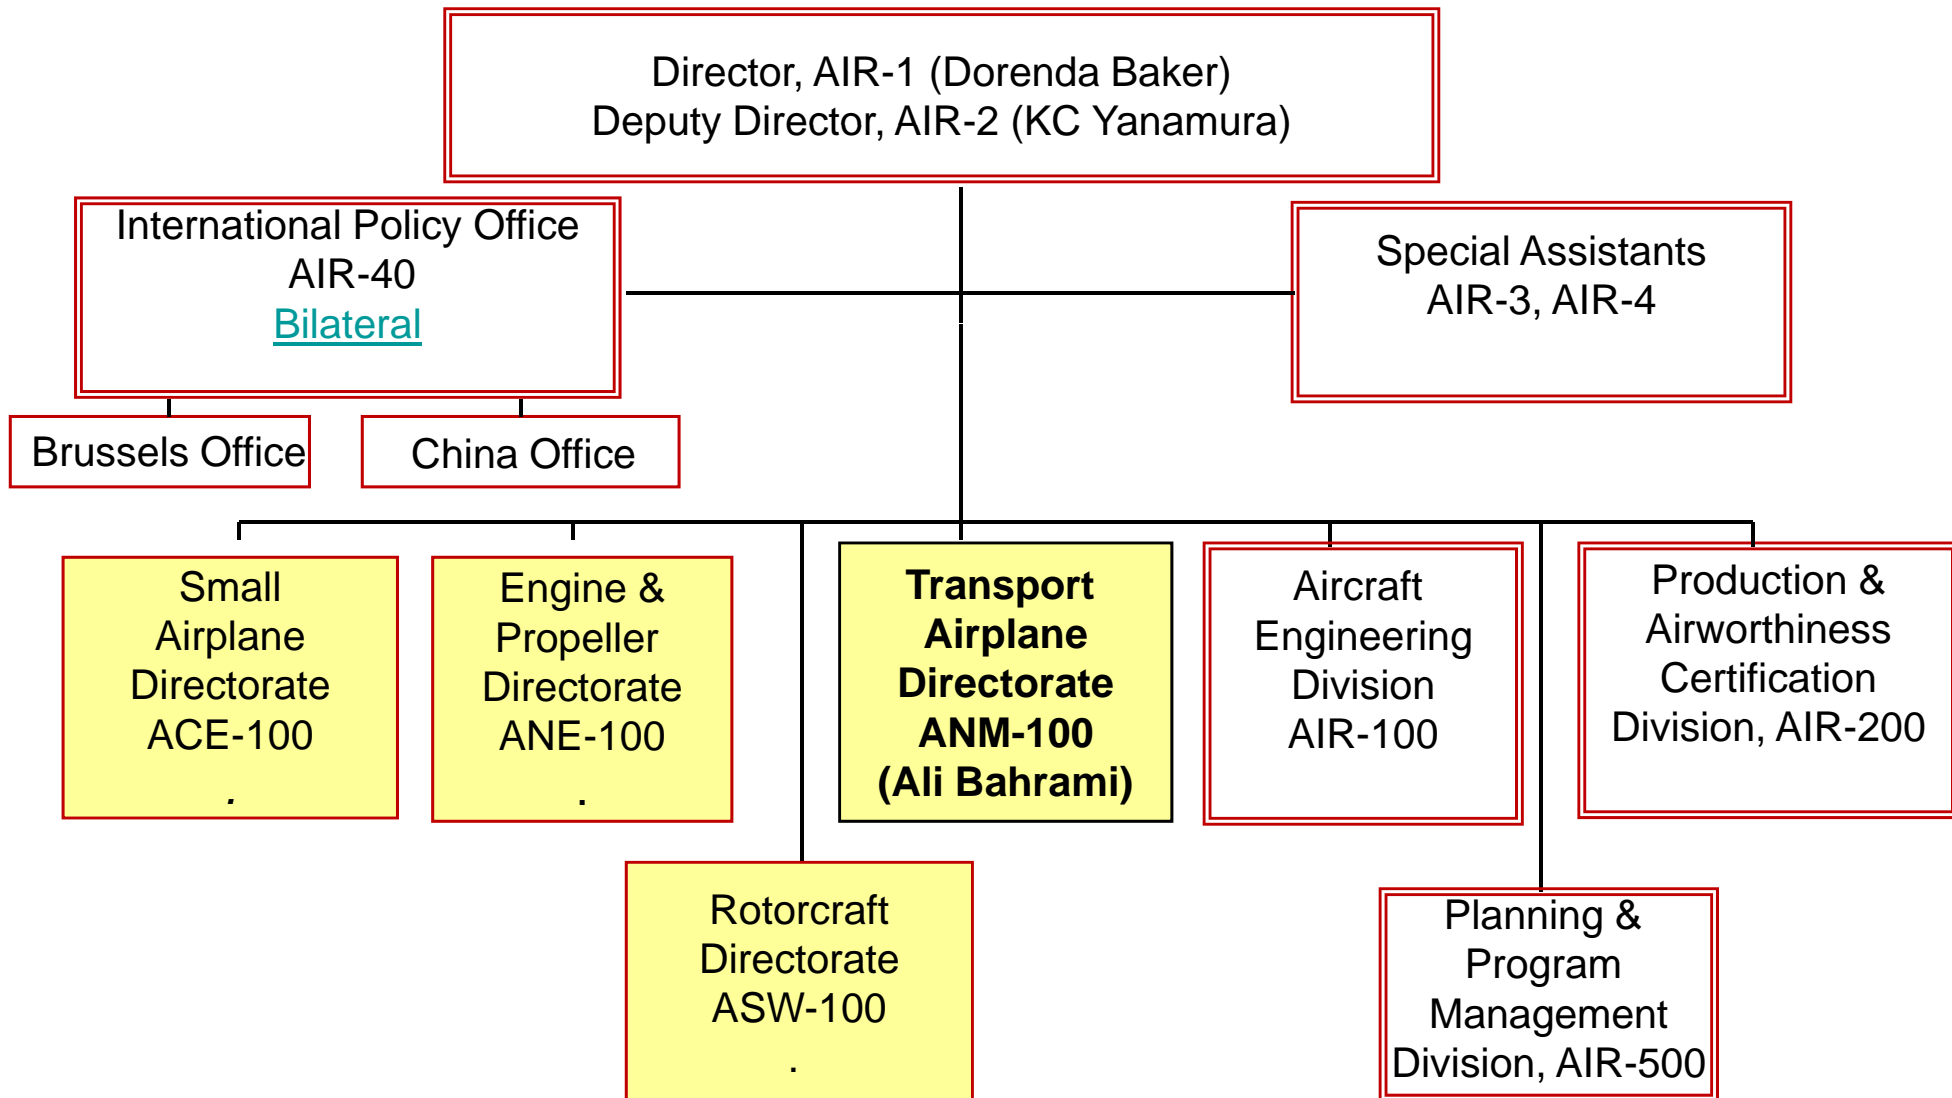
Director, AIR-1 (Dorenda Baker)
Deputy Director, AIR-2 (KC Yanamura)

International Policy Office
AIR-40
Bilateral

Special Assistants
AIR-3, AIR-4

Brussels Office

China Office

Small Airplane Directorate ACE-100
.

Engine & Propeller Directorate ANE-100
.

**Transport Airplane Directorate ANM-100 (Ali Bahrami)**

Aircraft Engineering Division AIR-100

Production & Airworthiness Certification Division, AIR-200

Rotorcraft Directorate ASW-100
.

Planning & Program Management Division, AIR-500